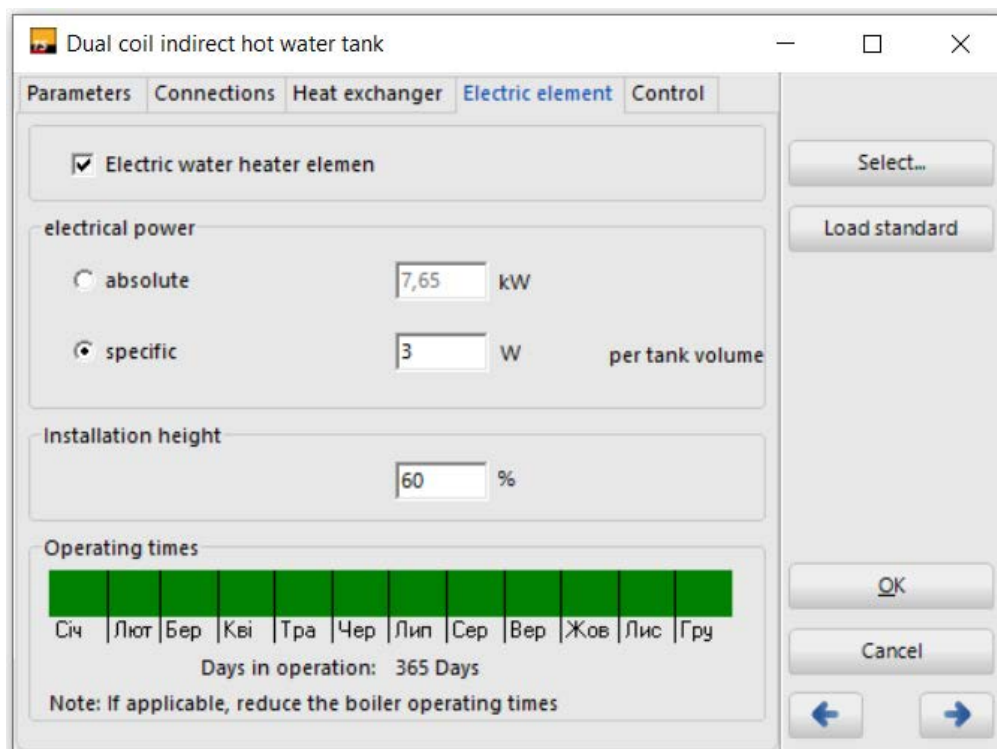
Dual coil indirect hot water tank

Parameters | Connections | Heat exchanger | Electric element | Control

☑ Electric water heater elemen

Select...

Load standard

electrical power

absolute 7,65 kW

specific 3 W per tank volume

Installation height

60 %

Operating times

Січ | Лют | Бер | Кві | Тра | Чер | Лип | Сер | Вер | Жов | Лис | Гру

Days in operation: 365 Days

Note: If applicable, reduce the boiler operating times

OK

Cancel